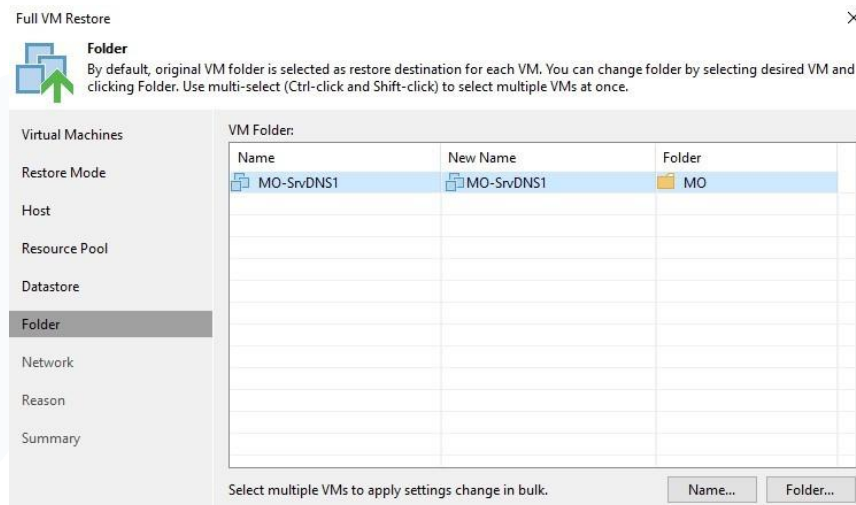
Full VM Restore

×

Folder

By default, original VM folder is selected as restore destination for each VM. You can change folder by selecting desired VM and clicking Folder. Use multi-select (Ctrl-click and Shift-click) to select multiple VMs at once.

Virtual Machines

Restore Mode

Host

Resource Pool

Datastore

Folder

Network

Reason

Summary

VM Folder:

| Name | New Name | Folder |
|---|---|---|
| MO-SrvDNS1 | MO-SrvDNS1 | MO |

Select multiple VMs to apply settings change in bulk.

Name...

Folder...